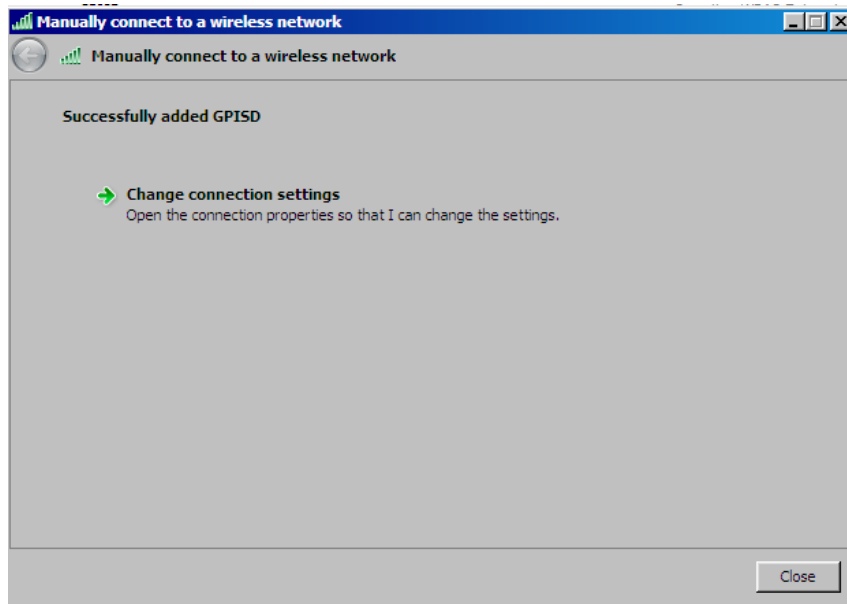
Manually connect to a wireless network

Manually connect to a wireless network

Successfully added GPISD

Change connection settings
Open the connection properties so that I can change the settings.

Close